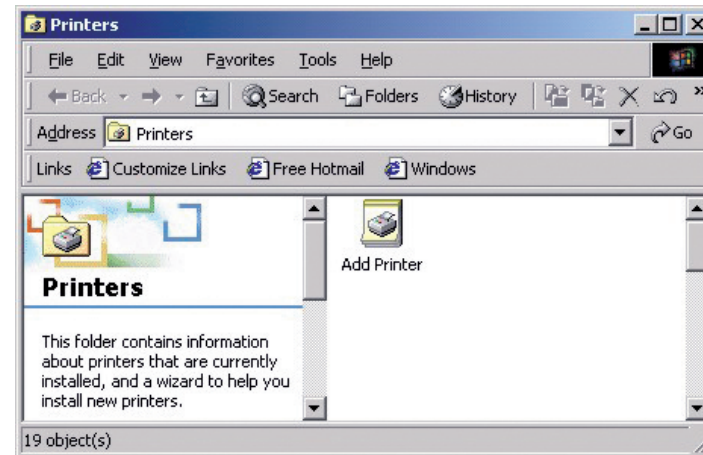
Printers

File Edit View Favorites Tools Help

Back Search Folders History

Address Printers Go

Links Customize Links Free Hotmail Windows

Printers

This folder contains information about printers that are currently installed, and a wizard to help you install new printers.

Add Printer

19 object(s)